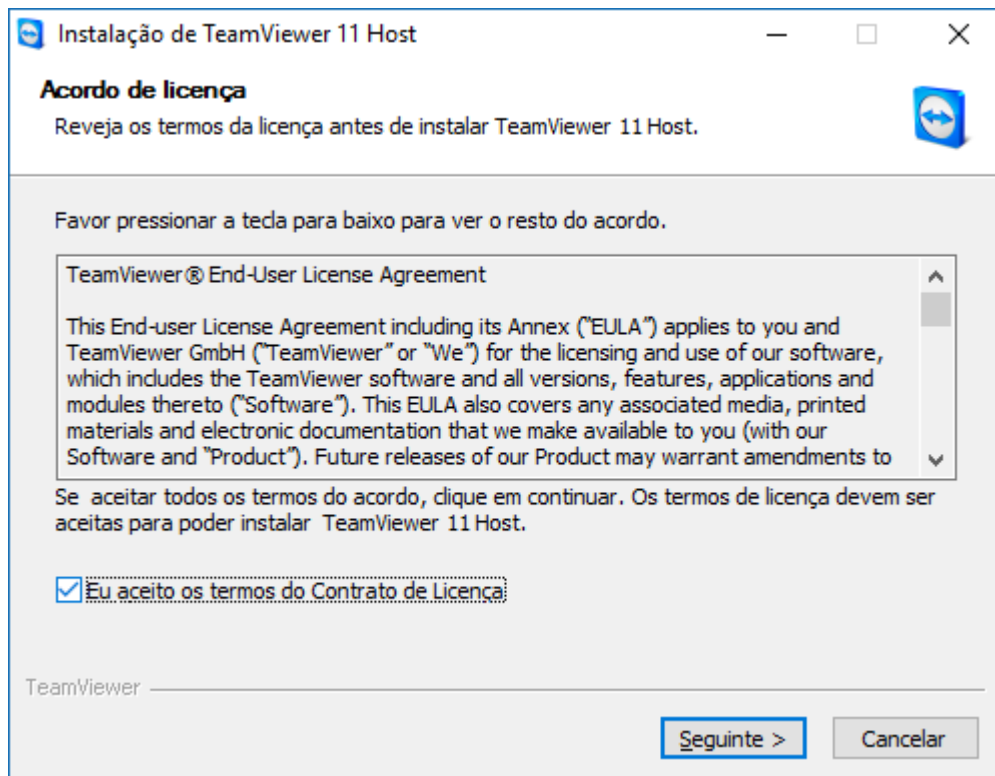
Instalação de TeamViewer 11 Host

Acordo de licença

Reveja os termos da licença antes de instalar TeamViewer 11 Host.

Favor pressionar a tecla para baixo para ver o resto do acordo.

TeamViewer® End-User License Agreement

This End-user License Agreement including its Annex ("EULA") applies to you and TeamViewer GmbH ("TeamViewer" or "We") for the licensing and use of our software, which includes the TeamViewer software and all versions, features, applications and modules thereto ("Software"). This EULA also covers any associated media, printed materials and electronic documentation that we make available to you (with our Software and "Product"). Future releases of our Product may warrant amendments to

Se aceitar todos os termos do acordo, clique em continuar. Os termos de licença devem ser aceitas para poder instalar TeamViewer 11 Host.

Eu aceito os termos do Contrato de Licença

TeamViewer

Seguinte >

Cancelar